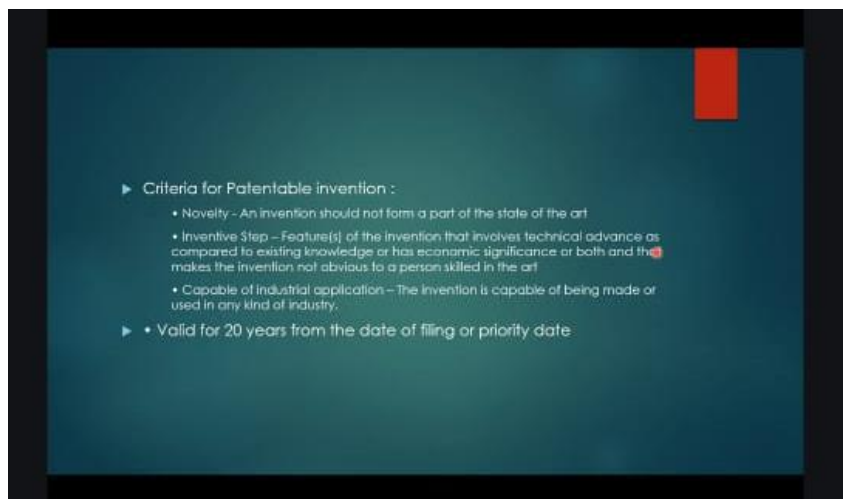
Criteria for Patentable invention :

• Novelty - An invention should not form a part of the state of the art

• Inventive Step – Feature(s) of the invention that involves technical advance as compared to existing knowledge or has economic significance or both and that makes the invention not obvious to a person skilled in the art

• Capable of industrial application – The invention is capable of being made or used in any kind of industry.

• Valid for 20 years from the date of filing or priority date